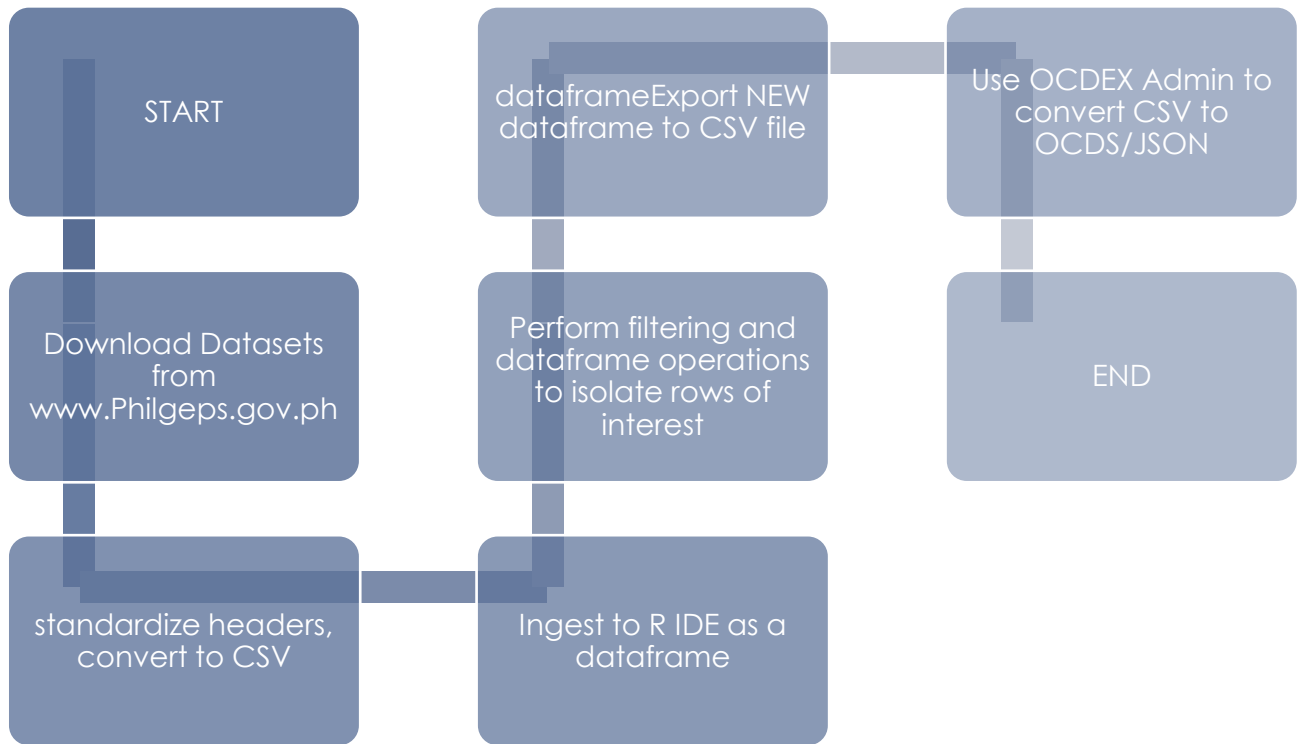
START

Download Datasets from www.Philgeps.gov.ph

standardize headers, convert to CSV

Ingest to R IDE as a dataframe

Perform filtering and dataframe operations to isolate rows of interest

dataframeExport NEW dataframe to CSV file

Use OCDEX Admin to convert CSV to OCDS/JSON

END